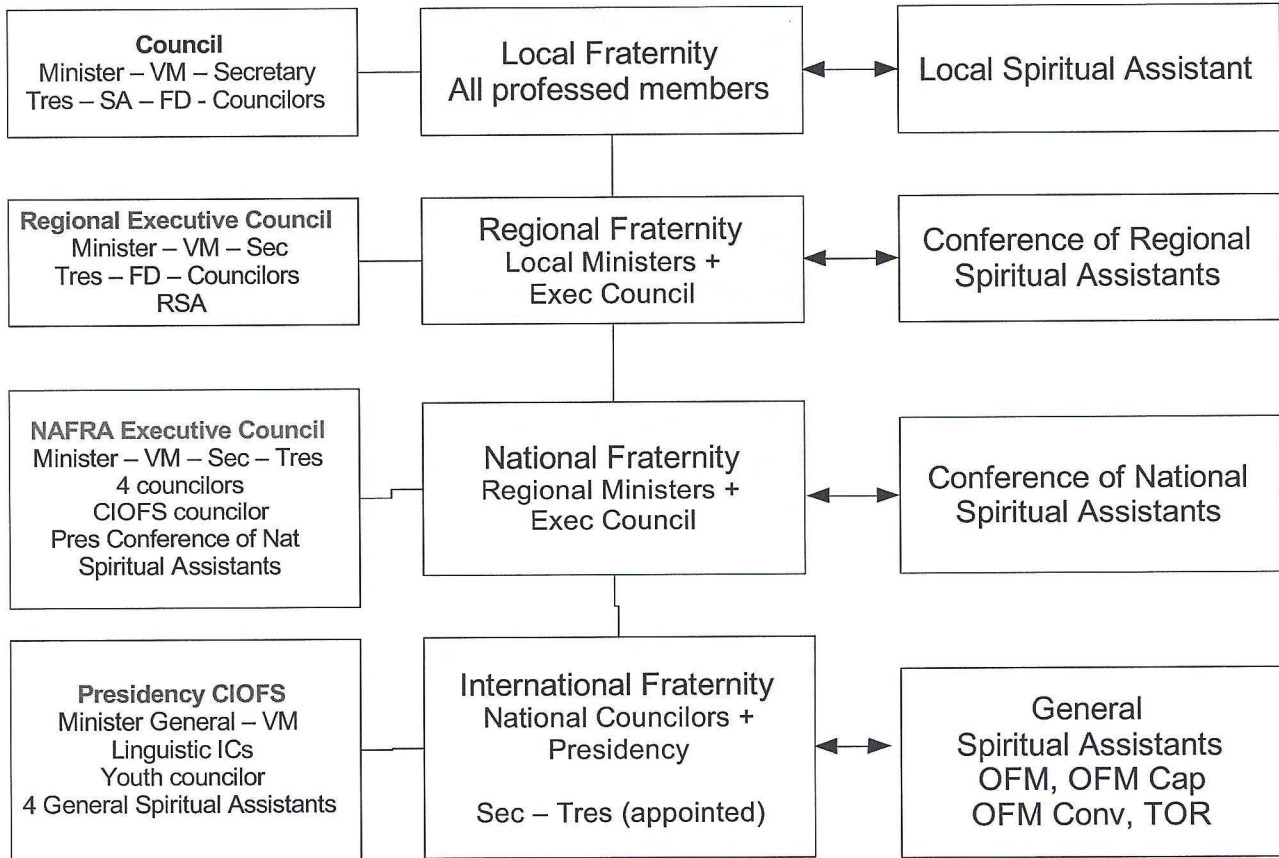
Council
Minister – VM – Secretary
Tres – SA – FD - Councilors

Local Fraternity
All professed members

Local Spiritual Assistant

Regional Executive Council
Minister – VM – Sec
Tres – FD – Councilors
RSA

Regional Fraternity
Local Ministers +
Exec Council

Conference of Regional
Spiritual Assistants

NAFRA Executive Council
Minister – VM – Sec – Tres
4 councilors
CIOFS councilor
Pres Conference of Nat
Spiritual Assistants

National Fraternity
Regional Ministers +
Exec Council

Conference of National
Spiritual Assistants

Presidency CIOFS
Minister General – VM
Linguistic ICs
Youth councilor
4 General Spiritual Assistants

International Fraternity
National Councilors +
Presidency

Sec – Tres (appointed)

General
Spiritual Assistants
OFM, OFM Cap
OFM Conv, TOR